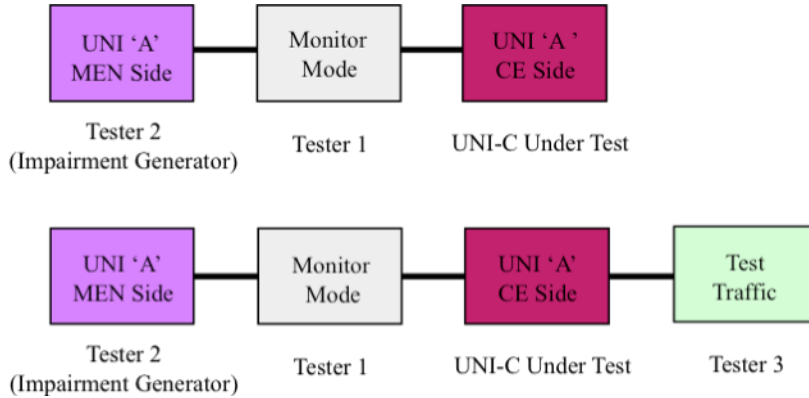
UNI ‘A’ MEN Side

Monitor Mode

UNI ‘A ’ CE Side

Tester 2 (Impairment Generator)

Tester 1

UNI-C Under Test

UNI ‘A’ MEN Side

Monitor Mode

UNI ‘A’ CE Side

Test Traffic

Tester 2 (Impairment Generator)

Tester 1

UNI-C Under Test

Tester 3